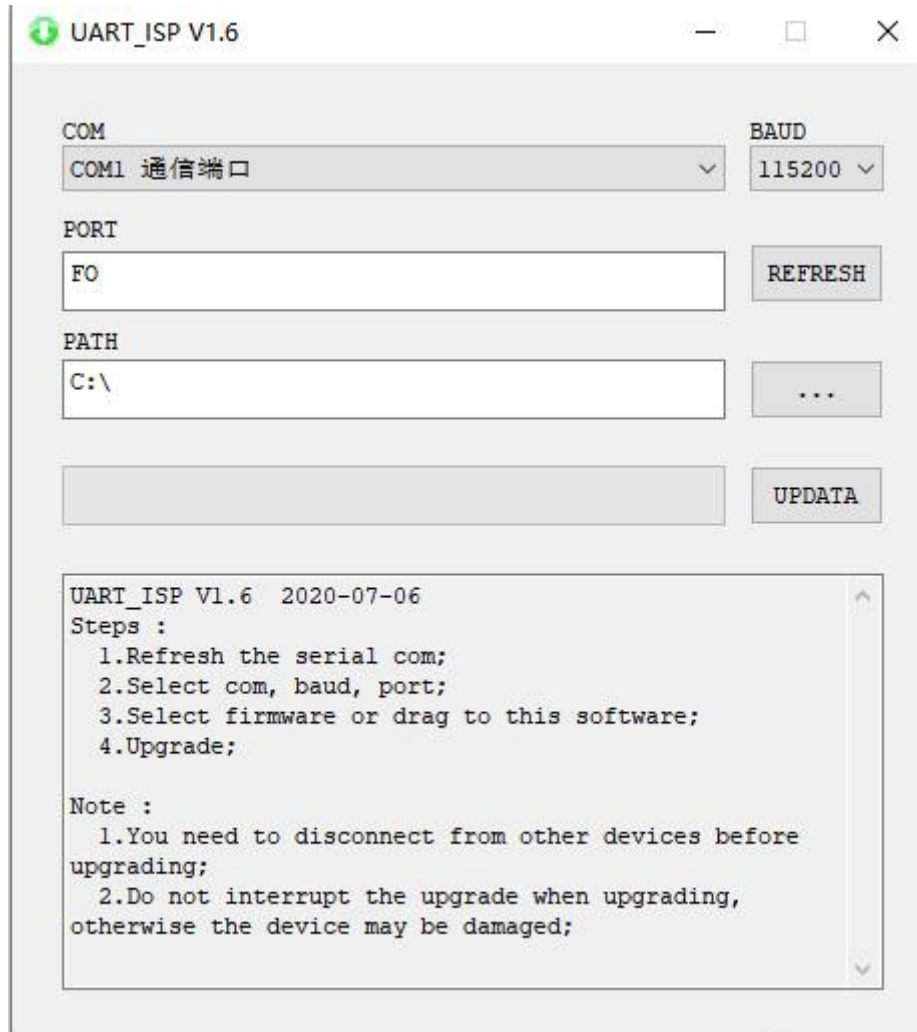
UART_ISP V1.6

COM
COM1 通信端口

BAUD
115200

PORT
FO

REFRESH

PATH
C:\

...

UPDATA

UART_ISP V1.6 2020-07-06
Steps :
1.Refresh the serial com;
2.Select com, baud, port;
3.Select firmware or drag to this software;
4.Upgrade;

Note :
1.You need to disconnect from other devices before upgrading;
2.Do not interrupt the upgrade when upgrading, otherwise the device may be damaged;